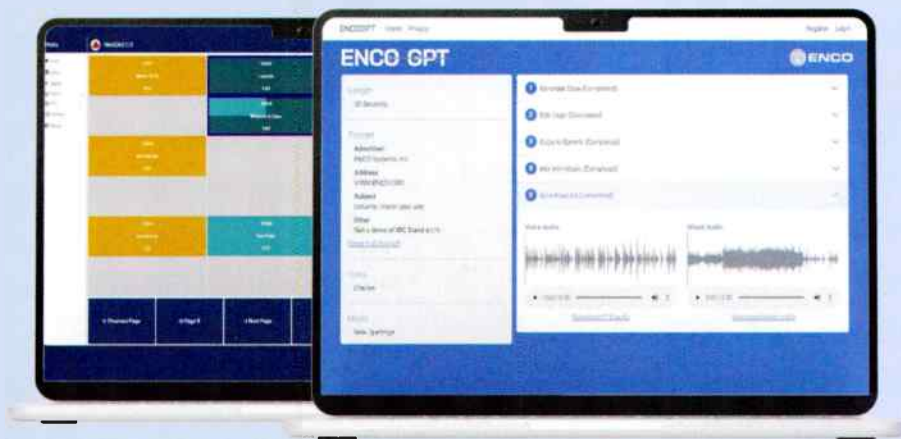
ENCOGPT

ENCO GPT

ENCO

Length
30 Seconds

Prompt
Advertiser
ENCO Systems Inc
Address
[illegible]
Subject
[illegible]
Other
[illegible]

Voice
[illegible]

Music
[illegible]

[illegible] (Completed)
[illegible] (Completed)
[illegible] (Completed)
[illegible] (Completed)
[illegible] (Completed)

Voice Audio
Mixed Audio

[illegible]
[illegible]

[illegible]